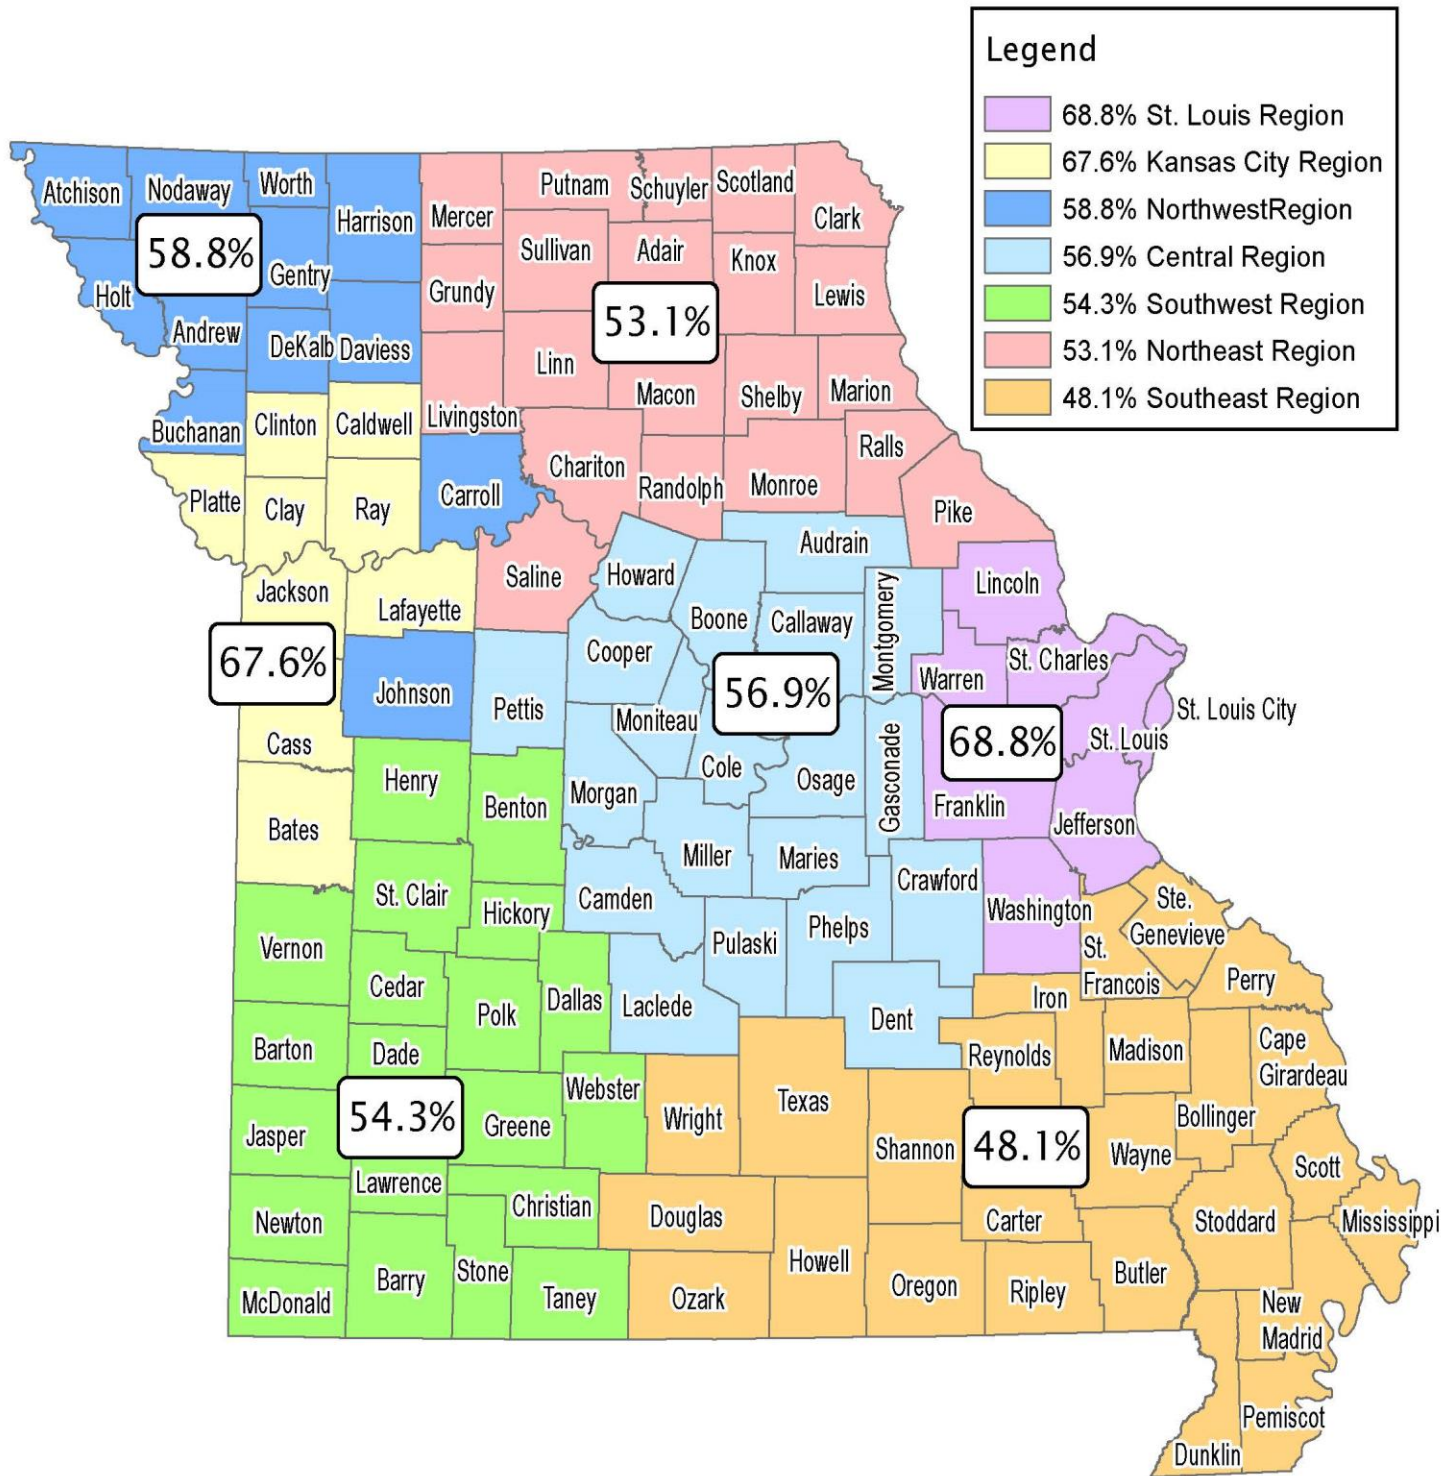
Legend
68.8% St. Louis Region
67.6% Kansas City Region
58.8% NorthwestRegion
56.9% Central Region
54.3% Southwest Region
53.1% Northeast Region
48.1% Southeast Region

Atchison Nodaway Worth Harrison Mercer Putnam Schuyler Scotland Clark
58.8%
Gentry Sullivan Adair Knox Lewis
Holt Grundy 53.1%
Andrew DeKalb Daviess Linn
Macon Shelby Marion
Buchanan Clinton Caldwell Livingston
Ralls
Chariton Randolph Monroe
Platte Clay Ray Carroll Pike
Audrain
Saline Howard Montgomery Lincoln
Jackson Lafayette
Boone Callaway
67.6% Cooper St. Charles
Johnson Pettis 56.9% Warren
Moniteau St. Louis City
Cass 68.8% St. Louis
Cole Osage Gasconade
Henry Morgan
Benton Franklin
Bates Jefferson
Miller Maries
Crawford
St. Clair Camden
Hickory Washington Ste.
Vernon Pulaski Phelps Genevieve
St.
Cedar Francois
Dallas Laclede Iron Perry
Polk Dent
Barton Dade Madison Cape
Reynolds Girardeau
Webster
54.3% Wright Texas
Jasper Greene Bollinger
Shannon 48.1%
Wayne Scott
Lawrence
Christian
Newton Douglas Carter Stoddard Mississippi
Howell
Barry Stone Butler
McDonald Taney Ozark Oregon Ripley New
Madrid
Pemiscot
Dunklin